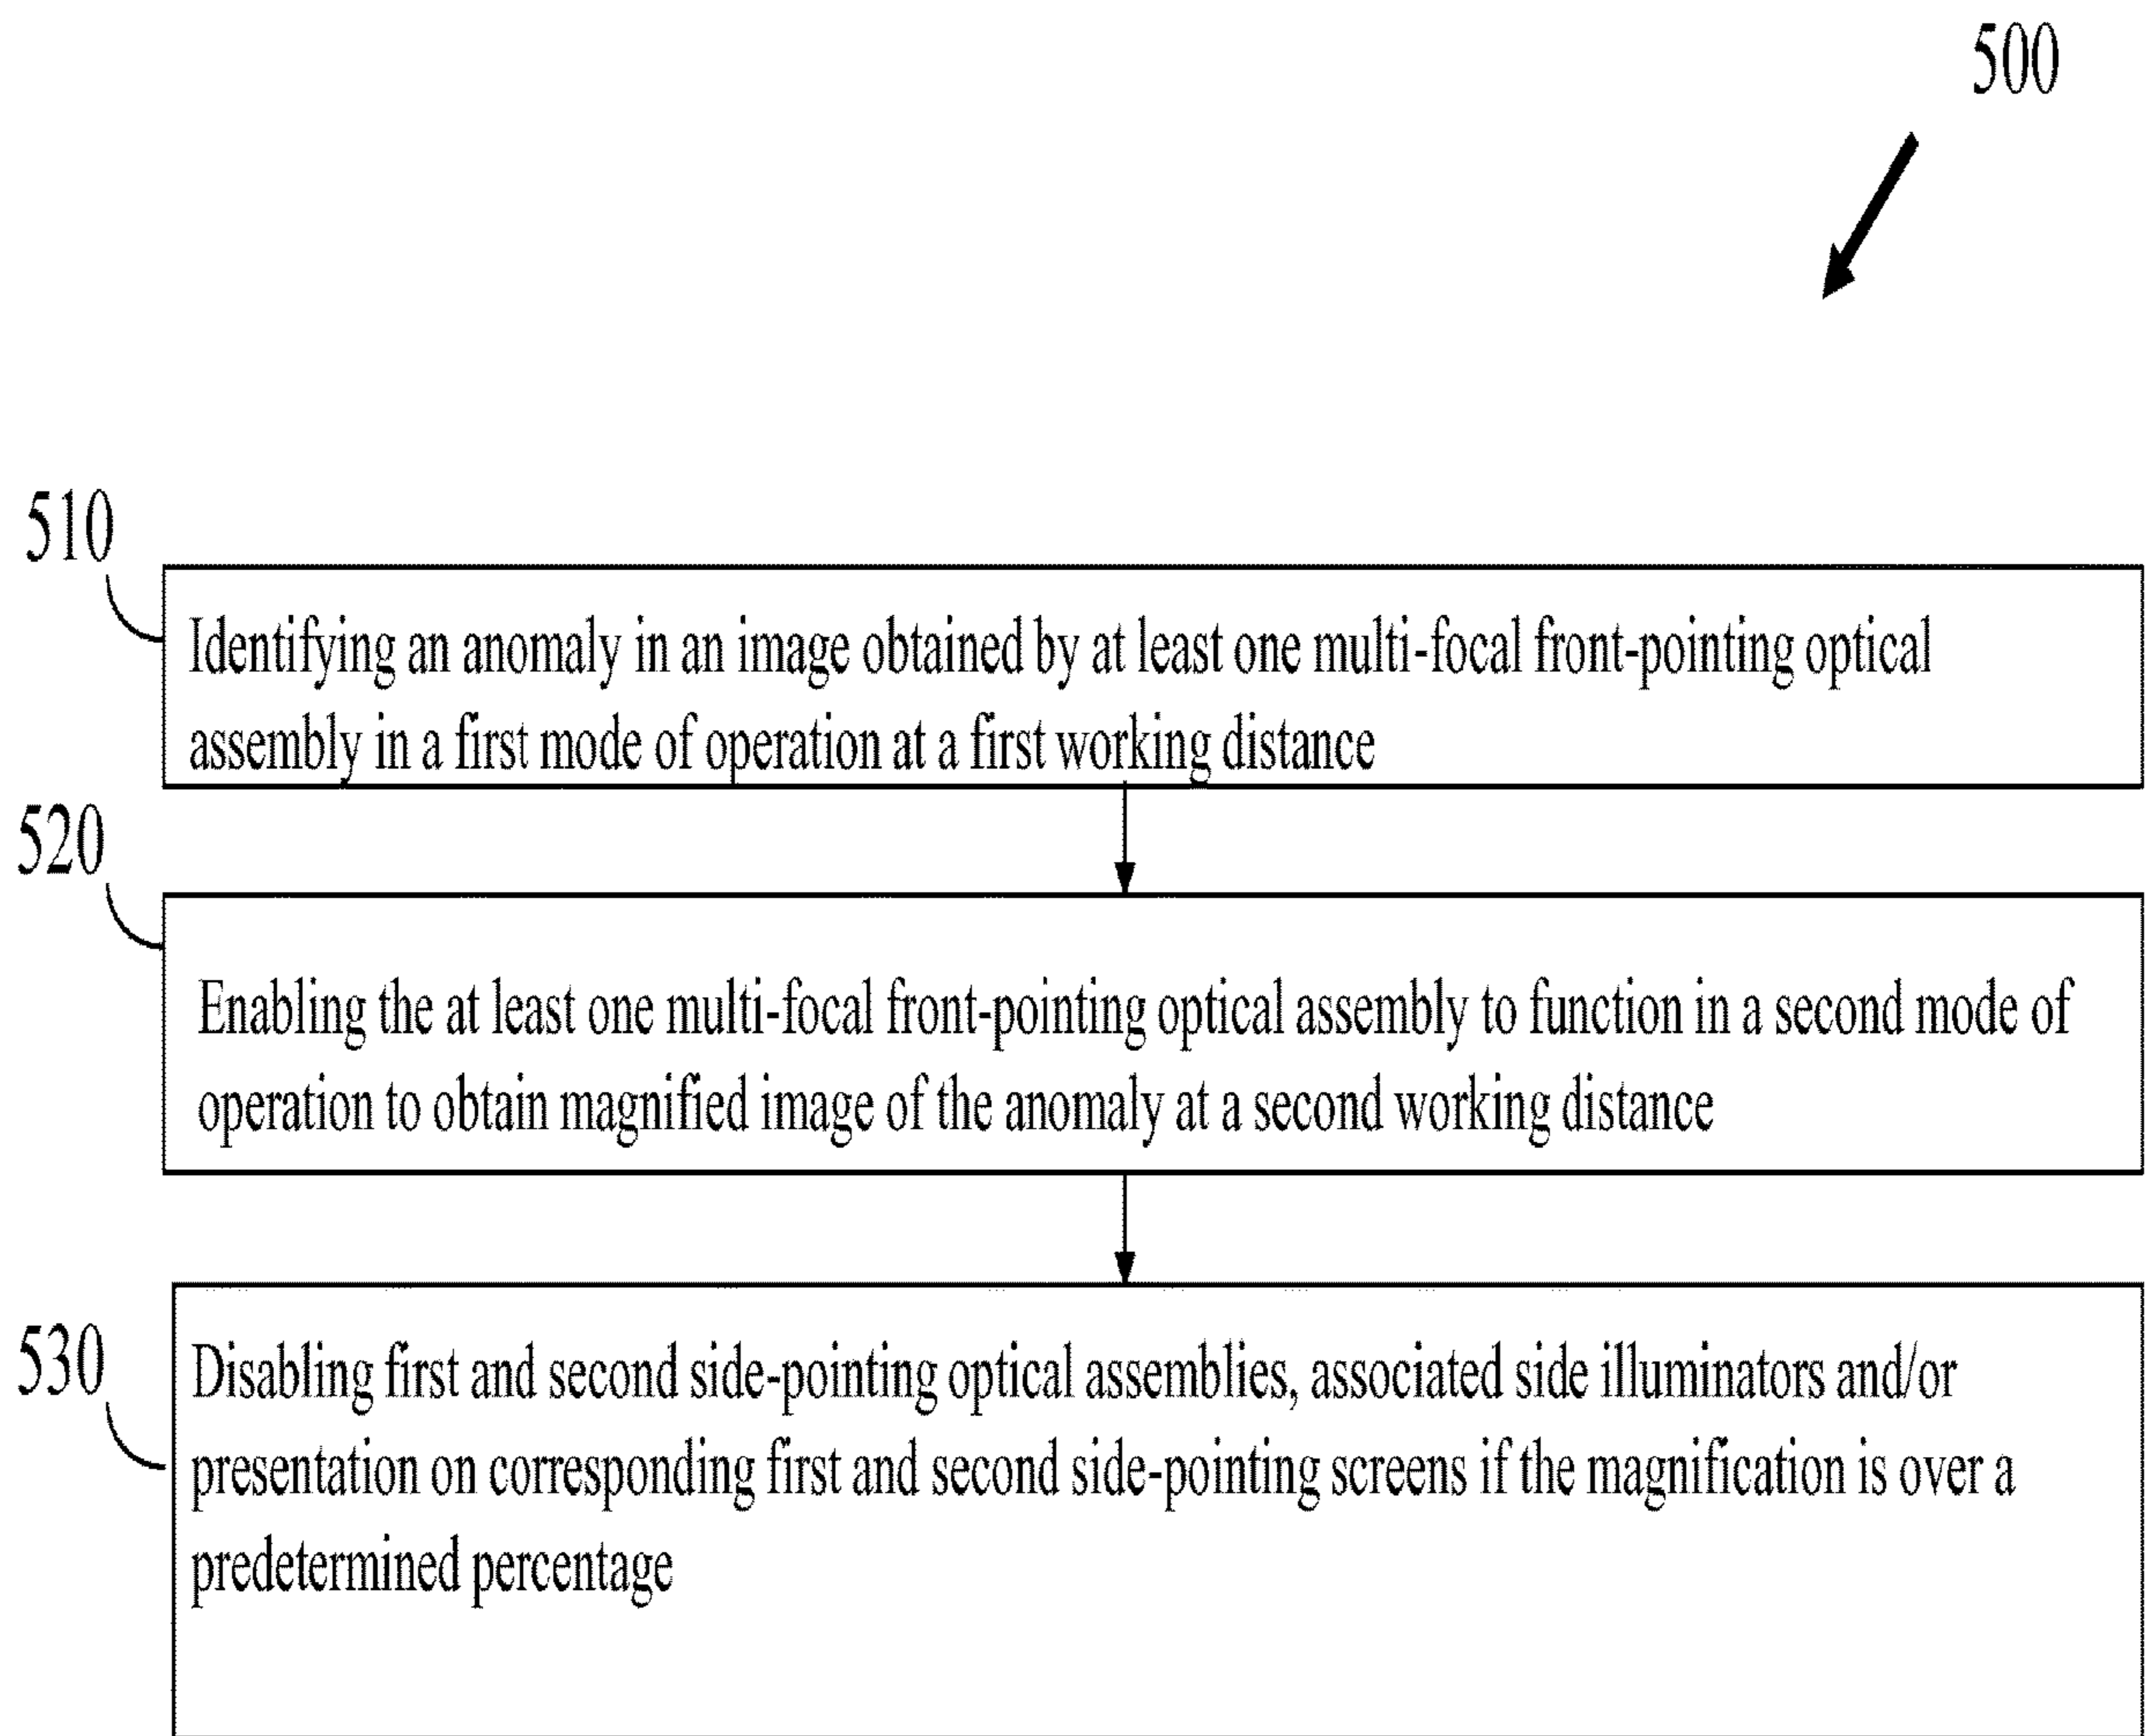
500

510

Identifying an anomaly in an image obtained by at least one multi-focal front-pointing optical assembly in a first mode of operation at a first working distance

520

Enabling the at least one multi-focal front-pointing optical assembly to function in a second mode of operation to obtain magnified image of the anomaly at a second working distance

530

Disabling first and second side-pointing optical assemblies, associated side illuminators and/or presentation on corresponding first and second side-pointing screens if the magnification is over a predetermined percentage